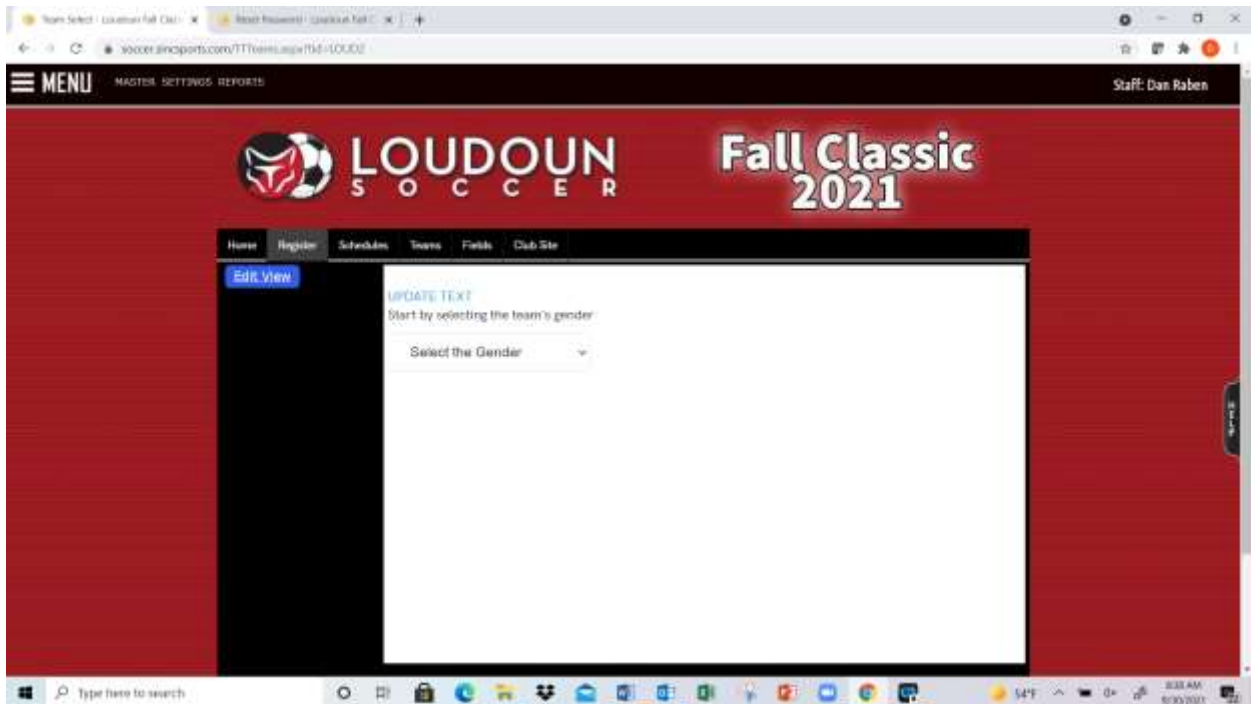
Team Select - Loudoun Fall Clas ×
Reset Password - Loudoun Fall C ×
+
soccer.sincsports.com/TTTeams.aspx?tid=LOUD2

MENU
MASTER SETTINGS REPORTS
Staff: Dan Raben

LOUDOUN
S O C C E R

Fall Classic
2021

Home
Register
Schedules
Teams
Fields
Club Site

Edit View

UPDATE TEXT
Start by selecting the team's gender

Select the Gender

Help

Type here to search
54°F
8:38 AM
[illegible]